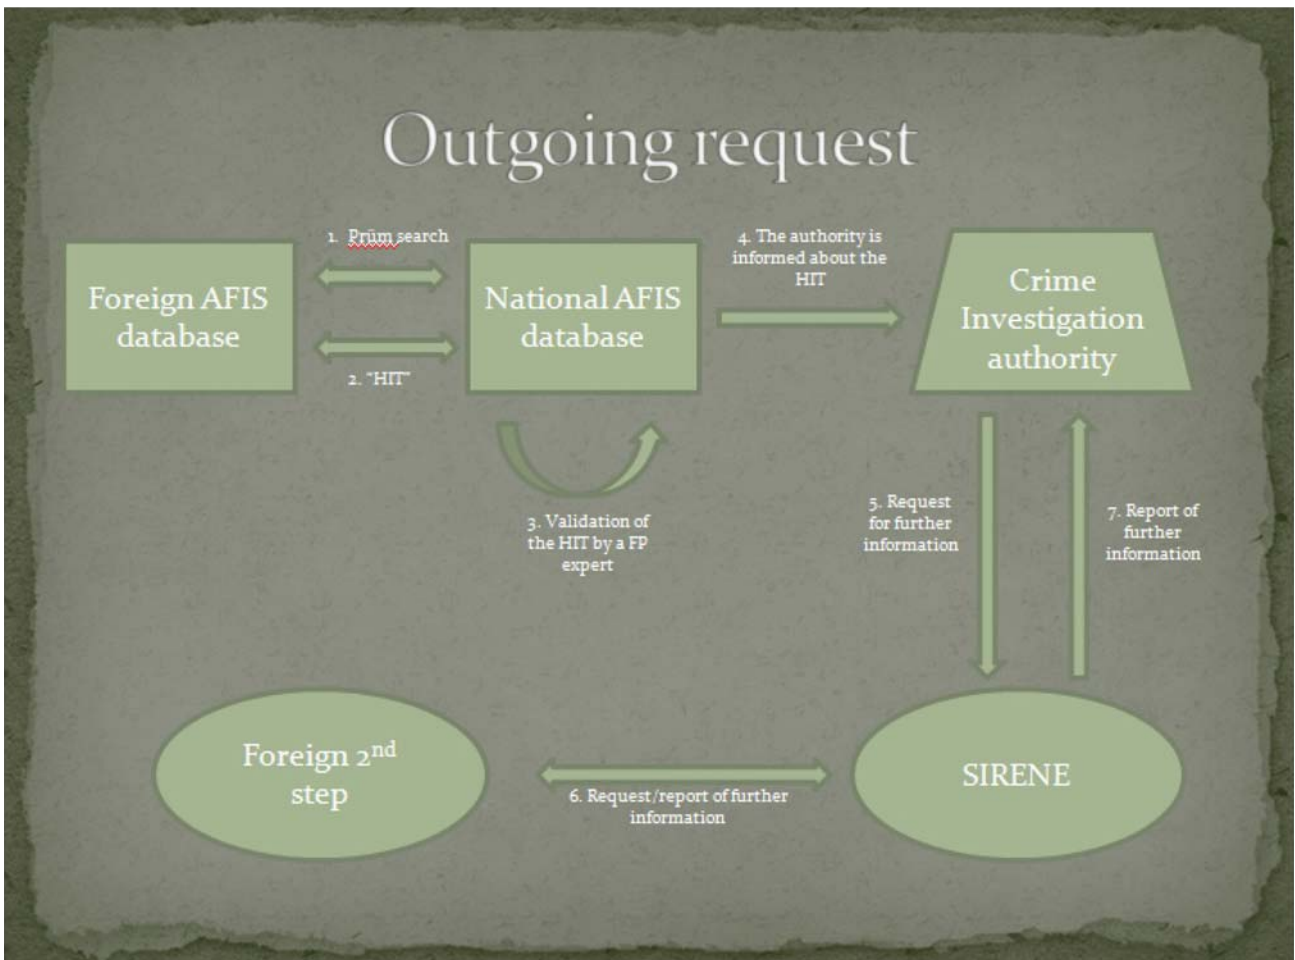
Outgoing request

Foreign AFIS database

1. Prüm search

2. "HIT"

National AFIS database

3. Validation of the HIT by a FP expert

4. The authority is informed about the HIT

Crime Investigation authority

5. Request for further information

7. Report of further information

Foreign 2$^{nd}$ step

6. Request/report of further information

SIRENE